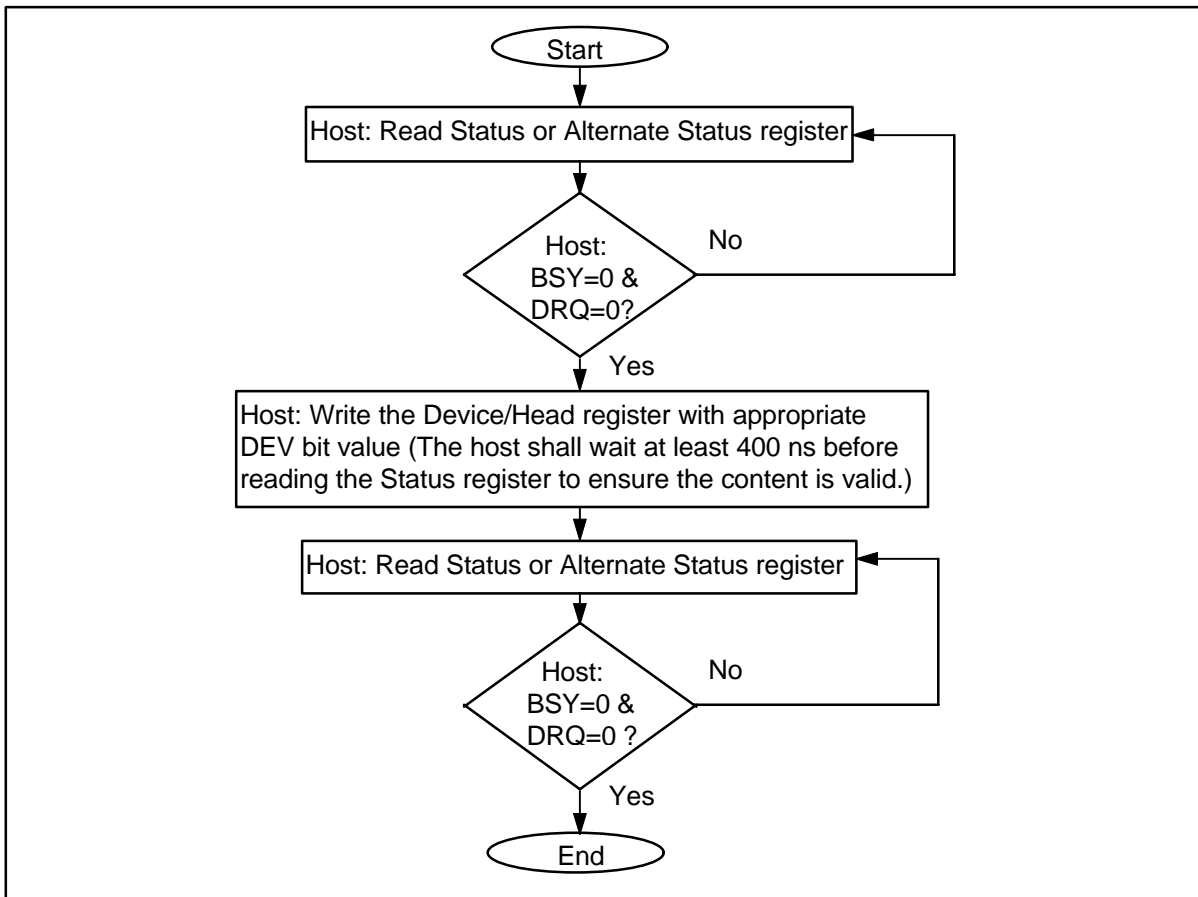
Start

Host: Read Status or Alternate Status register

Host: BSY=0 & DRQ=0?

No

Yes

Host: Write the Device/Head register with appropriate DEV bit value (The host shall wait at least 400 ns before reading the Status register to ensure the content is valid.)

Host: Read Status or Alternate Status register

Host: BSY=0 & DRQ=0 ?

No

Yes

End